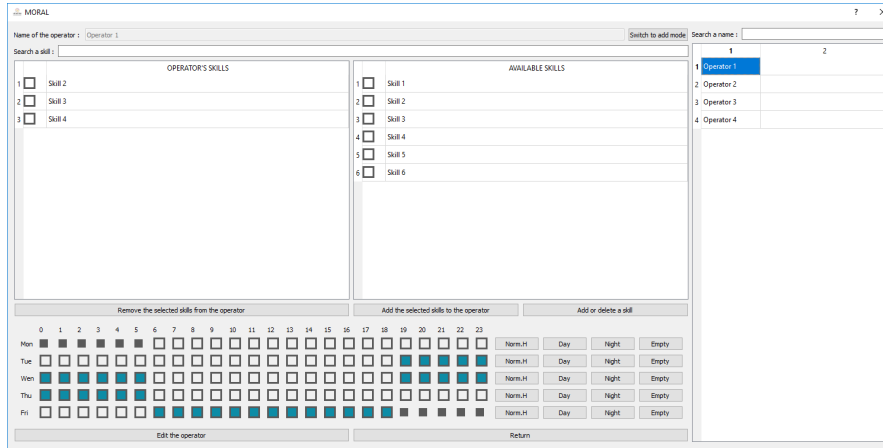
MORAL

? ×

Name of the operator : Operator 1

Switch to add mode

Search a name :

Search a skill :

| | OPERATOR'S SKILLS |
|---|---|
| 1 | Skill 2 |
| 2 | Skill 3 |
| 3 | Skill 4 |

| | AVAILABLE SKILLS |
|---|---|
| 1 | Skill 1 |
| 2 | Skill 2 |
| 3 | Skill 3 |
| 4 | Skill 4 |
| 5 | Skill 5 |
| 6 | Skill 6 |

| | 1 | 2 |
|---|---|---|
| 1 | Operator 1 | |
| 2 | Operator 2 | |
| 3 | Operator 3 | |
| 4 | Operator 4 | |

Remove the selected skills from the operator

Add the selected skills to the operator

Add or delete a skill

0 1 2 3 4 5 6 7 8 9 10 11 12 13 14 15 16 17 18 19 20 21 22 23

Mon Norm.H Day Night Empty

Tue Norm.H Day Night Empty

Wen Norm.H Day Night Empty

Thu Norm.H Day Night Empty

Fri Norm.H Day Night Empty

Edit the operator

Return